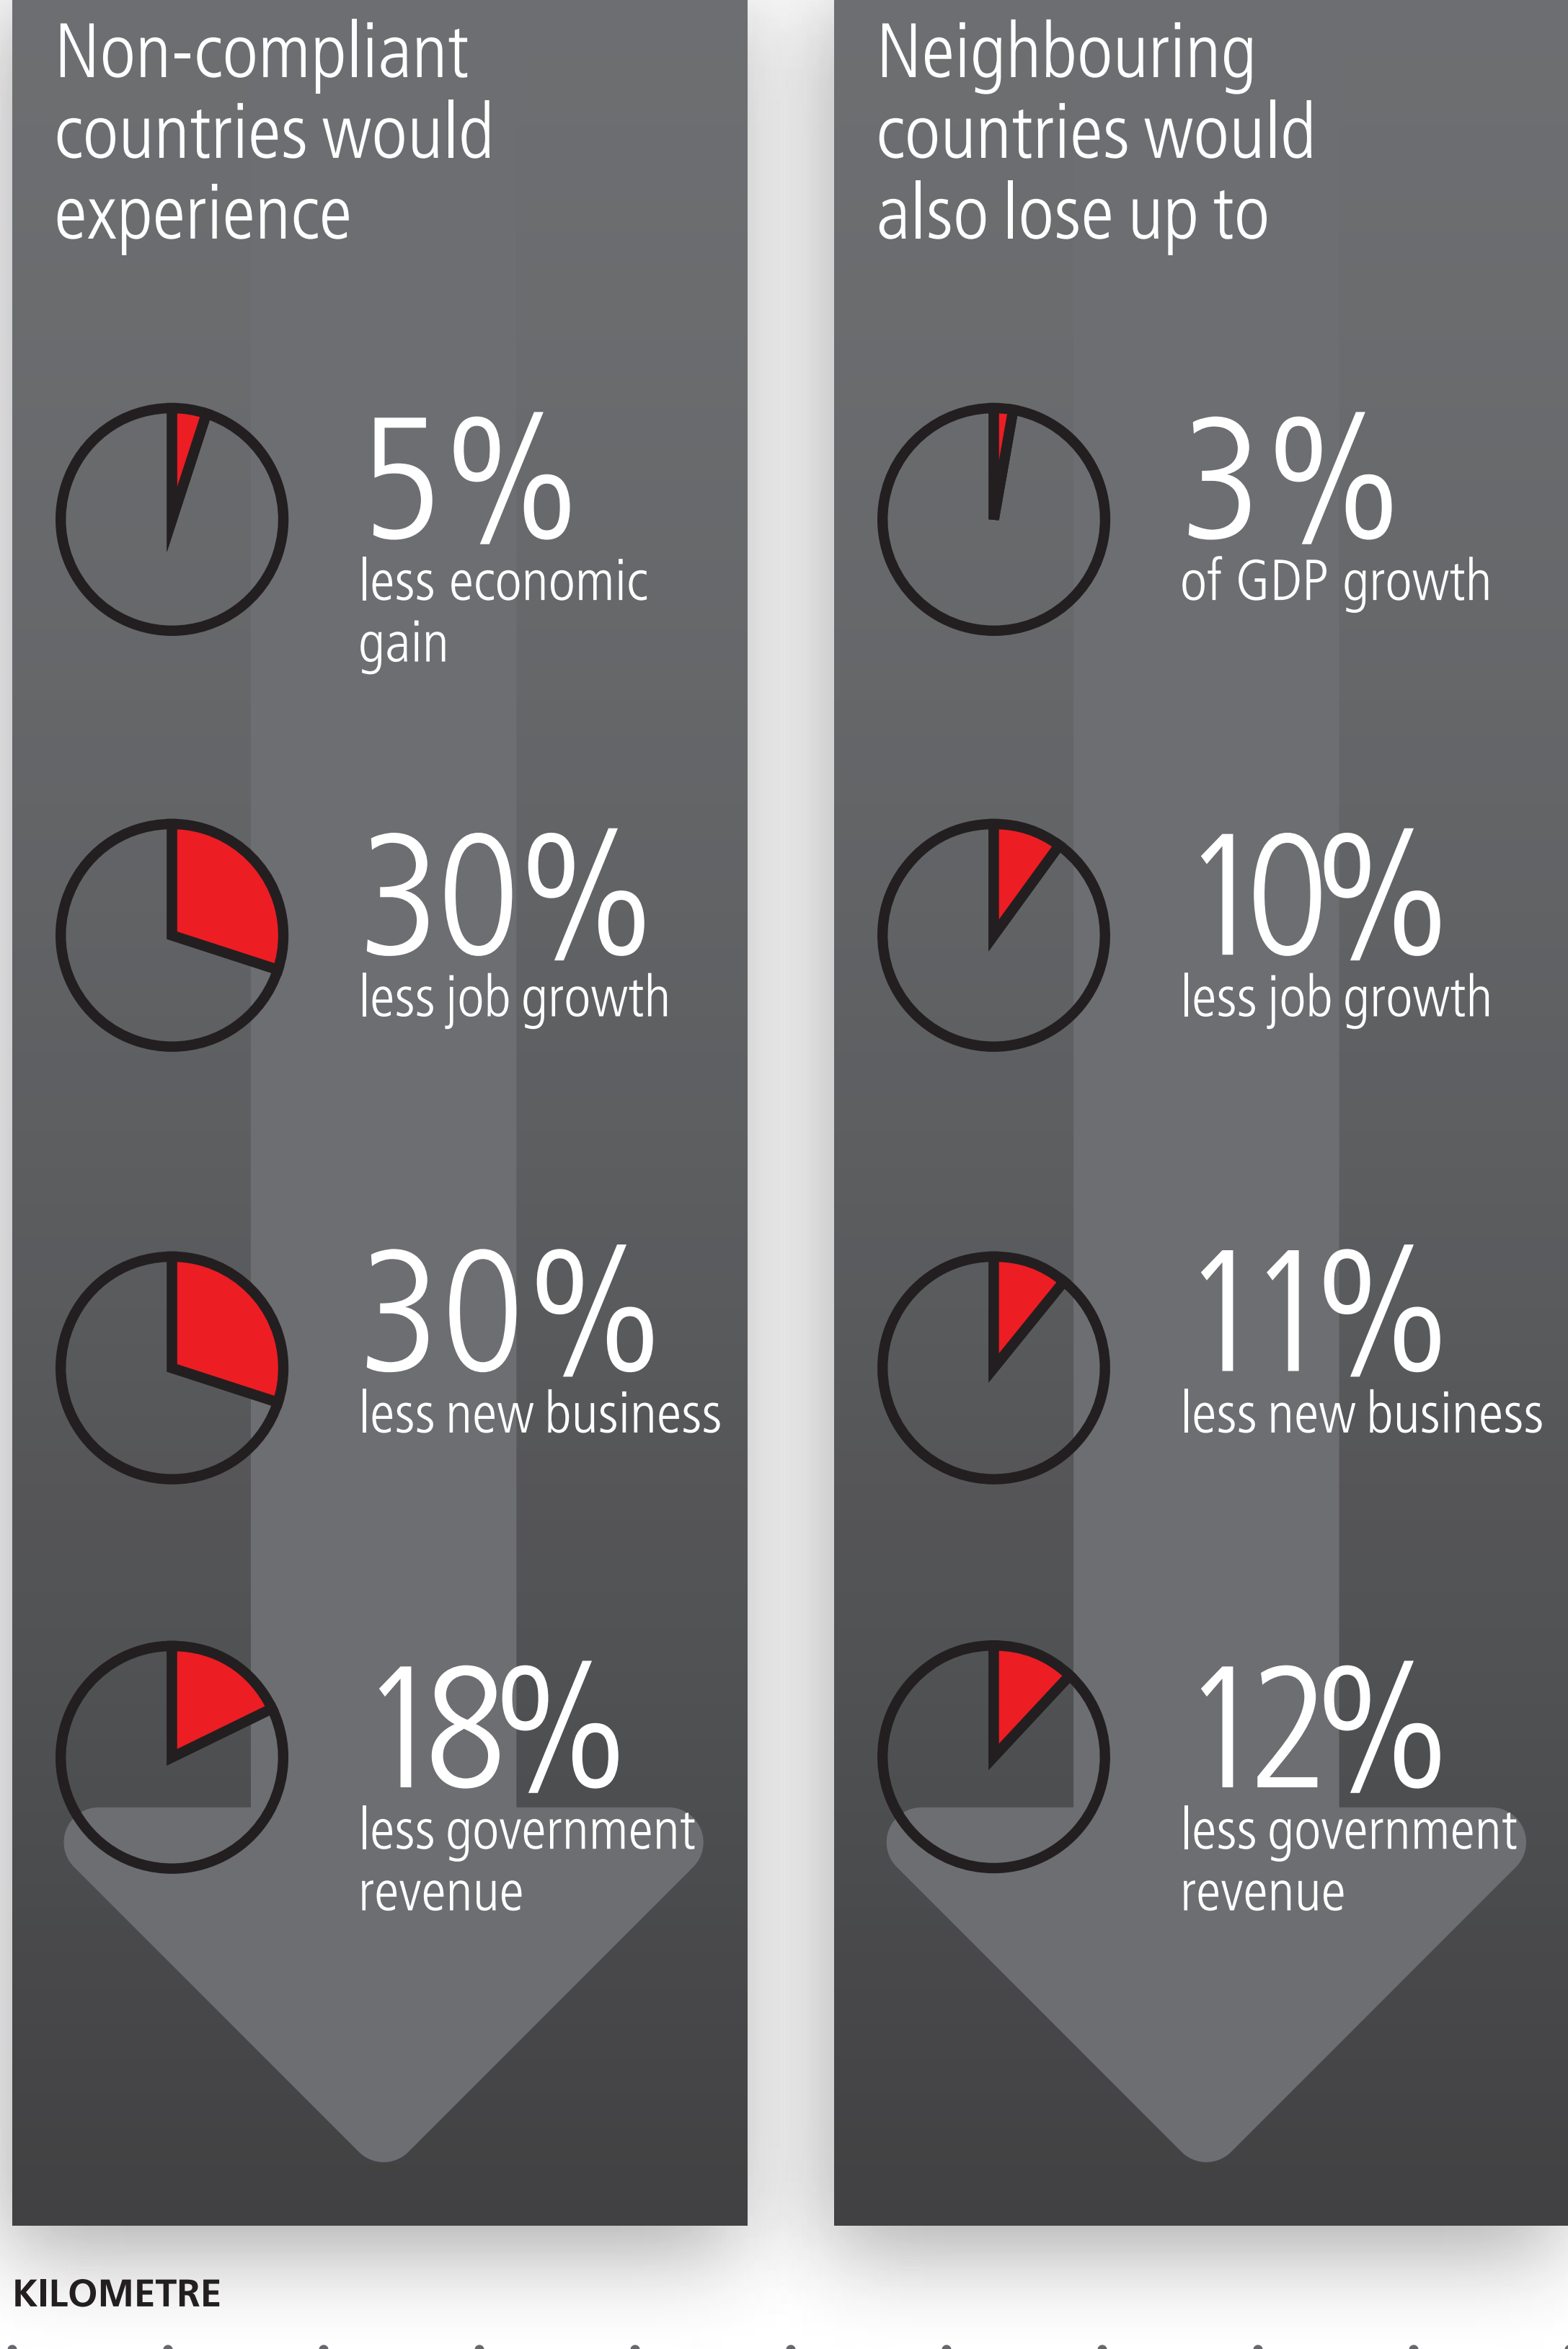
Non-compliant countries would experience

5%
less economic gain

30%
less job growth

30%
less new business

18%
less government revenue

Neighbouring countries would also lose up to

3%
of GDP growth

10%
less job growth

11%
less new business

12%
less government revenue

KILOMETRE